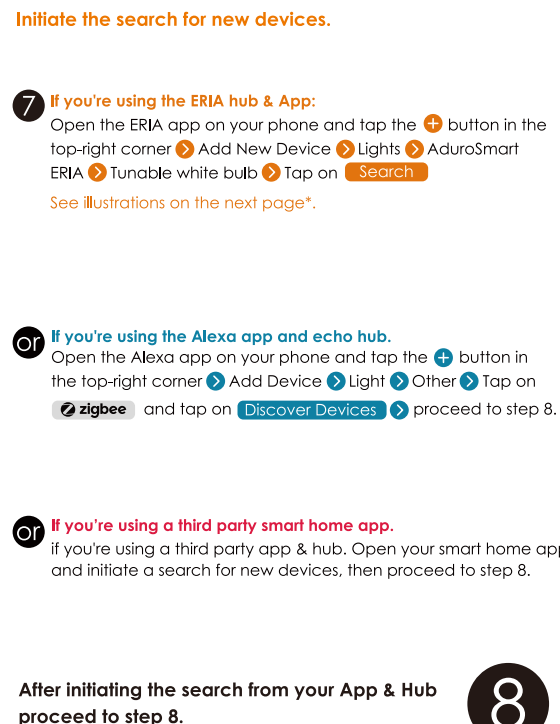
Initiate the search for new devices.

7 If you're using the ERIA hub & App:
Open the ERIA app on your phone and tap the + button in the top-right corner > Add New Device > Lights > AduroSmart ERIA > Tunable white bulb > Tap on Search

See illustrations on the next page*.

or If you're using the Alexa app and echo hub.
Open the Alexa app on your phone and tap the + button in the top-right corner > Add Device > Light > Other > Tap on zigbee and tap on Discover Devices > proceed to step 8.

or If you're using a third party smart home app.
if you're using a third party app & hub. Open your smart home app and initiate a search for new devices, then proceed to step 8.

After initiating the search from your App & Hub proceed to step 8.

8